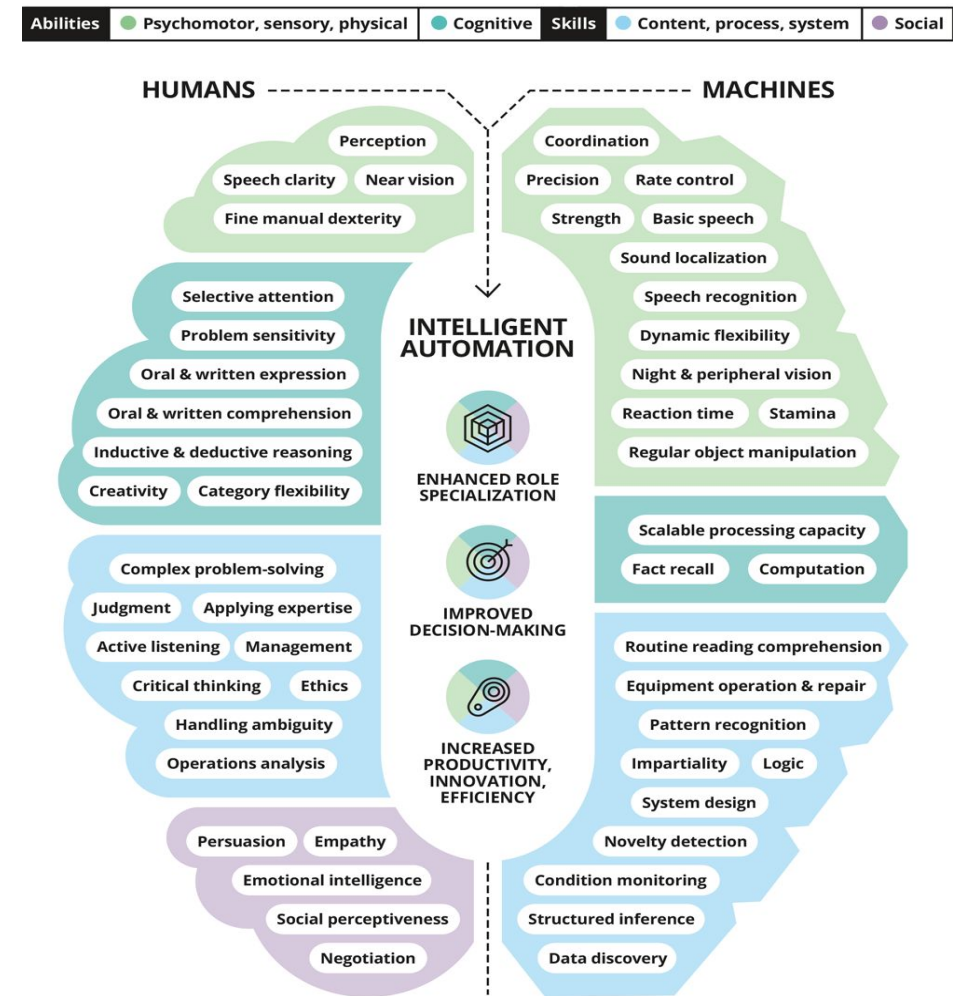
Abilities | Psychomotor, sensory, physical | Cognitive | Skills | Content, process, system | Social

HUMANS

MACHINES

Perception
Speech clarity
Near vision
Fine manual dexterity

Selective attention
Problem sensitivity
Oral & written expression
Oral & written comprehension
Inductive & deductive reasoning
Creativity
Category flexibility

Complex problem-solving
Judgment
Applying expertise
Active listening
Management
Critical thinking
Ethics
Handling ambiguity
Operations analysis

Persuasion
Empathy
Emotional intelligence
Social perceptiveness
Negotiation

INTELLIGENT AUTOMATION

ENHANCED ROLE SPECIALIZATION

IMPROVED DECISION-MAKING

INCREASED PRODUCTIVITY, INNOVATION, EFFICIENCY

Coordination
Precision
Rate control
Strength
Basic speech
Sound localization
Speech recognition
Dynamic flexibility
Night & peripheral vision
Reaction time
Stamina
Regular object manipulation

Scalable processing capacity
Fact recall
Computation

Routine reading comprehension
Equipment operation & repair
Pattern recognition
Impartiality
Logic
System design
Novelty detection
Condition monitoring
Structured inference
Data discovery